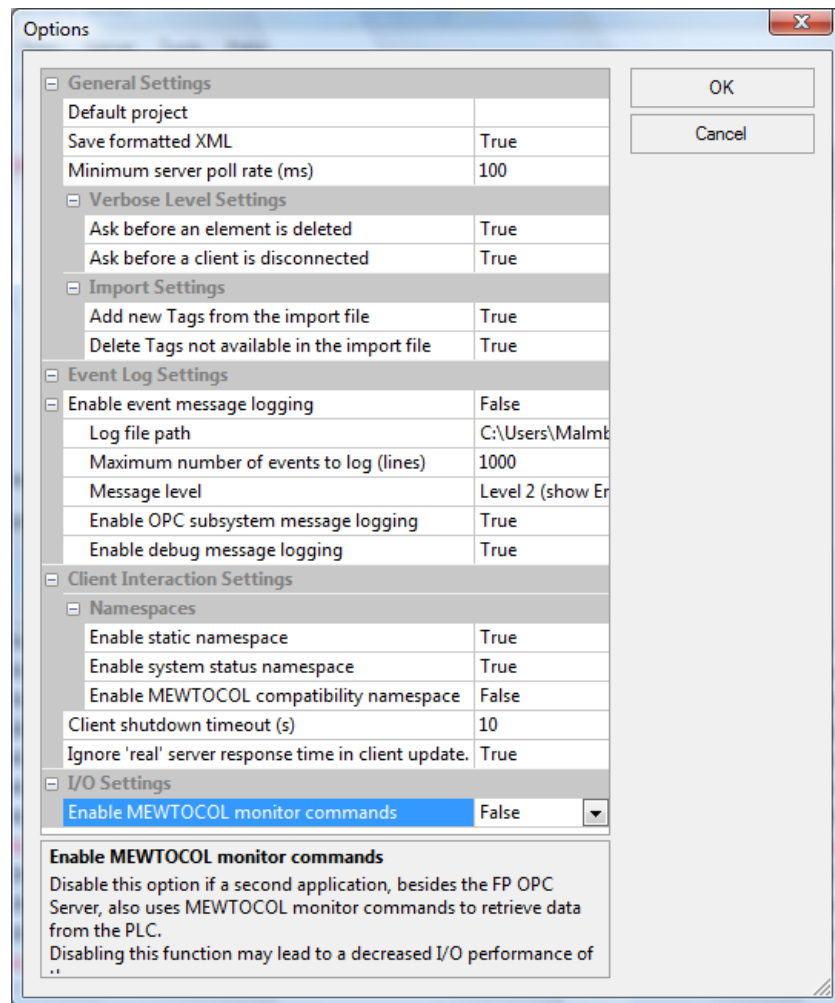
Options

| | |
|---|---|
| General Settings | |
| Default project | |
| Save formatted XML | True |
| Minimum server poll rate (ms) | 100 |
| Verbose Level Settings | |
| Ask before an element is deleted | True |
| Ask before a client is disconnected | True |
| Import Settings | |
| Add new Tags from the import file | True |
| Delete Tags not available in the import file | True |
| Event Log Settings | |
| Enable event message logging | False |
| Log file path | C:\Users\Malmb |
| Maximum number of events to log (lines) | 1000 |
| Message level | Level 2 (show Er |
| Enable OPC subsystem message logging | True |
| Enable debug message logging | True |
| Client Interaction Settings | |
| Namespaces | |
| Enable static namespace | True |
| Enable system status namespace | True |
| Enable MEWTOCOL compatibility namespace | False |
| Client shutdown timeout (s) | 10 |
| Ignore 'real' server response time in client update. | True |
| I/O Settings | |
| Enable MEWTOCOL monitor commands | False |

OK

Cancel

Enable MEWTOCOL monitor commands
Disable this option if a second application, besides the FP OPC Server, also uses MEWTOCOL monitor commands to retrieve data from the PLC.
Disabling this function may lead to a decreased I/O performance of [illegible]